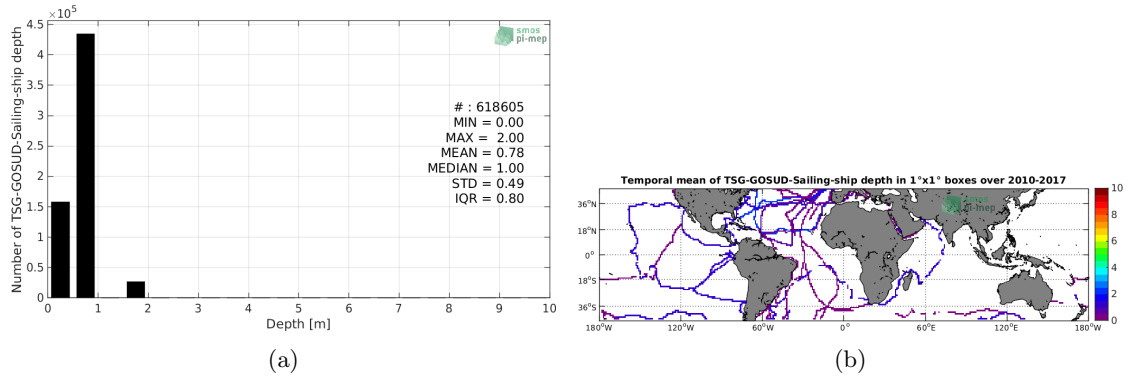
$\times10^5$

4.5
4
3.5
3
2.5
2
1.5
1
0.5
0

Number of TSG-GOSUD-Sailing-ship depth

smos pi-mep

# : 618605
MIN = 0.00
MAX = 2.00
MEAN = 0.78
MEDIAN = 1.00
STD = 0.49
IQR = 0.80

0 1 2 3 4 5 6 7 8 9 10

Depth [m]

(a)

Temporal mean of TSG-GOSUD-Sailing-ship depth in 1°x1° boxes over 2010-2017

36°N
18°N
0°
18°S
36°S

180°W 120°W 60°W 0° 60°E 120°E 180°W

smos pi-mep

10
8
6
4
2
0

(b)